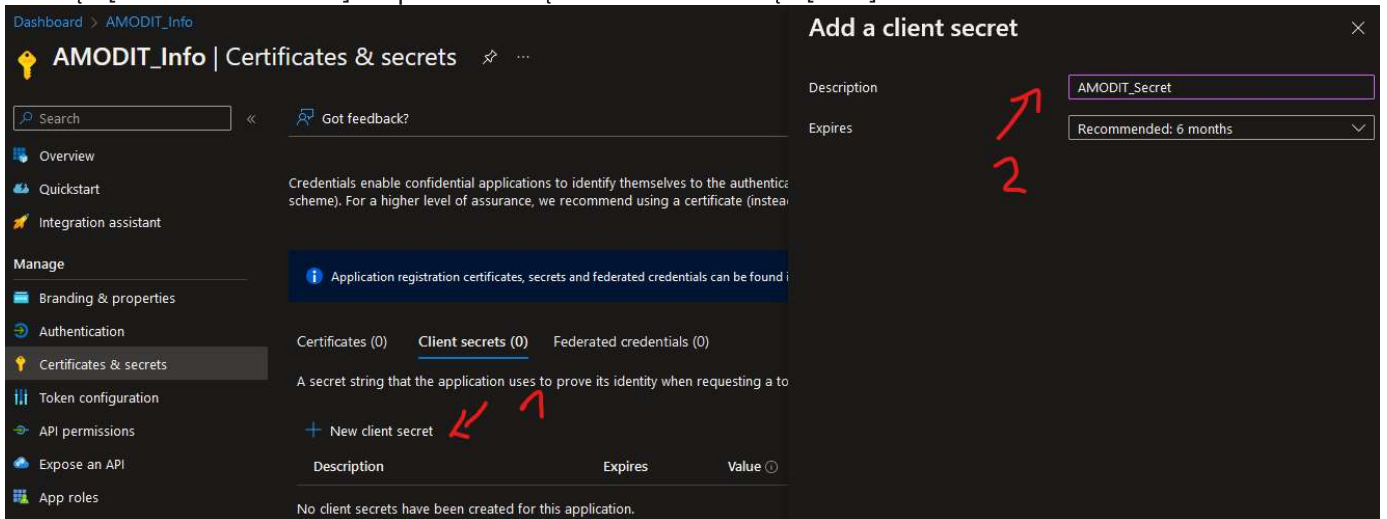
Dashboard > AMODIT_Info

AMODIT_Info | Certificates & secrets

Search

Overview

Quickstart

Integration assistant

Manage

Branding & properties

Authentication

Certificates & secrets

Token configuration

API permissions

Expose an API

App roles

Got feedback?

Credentials enable confidential applications to identify themselves to the authentica scheme). For a higher level of assurance, we recommend using a certificate (insteac

Application registration certificates, secrets and federated credentials can be found i

Certificates (0) Client secrets (0) Federated credentials (0)

A secret string that the application uses to prove its identity when requesting a to

1

New client secret

| Description | Expires | Value |
|---|---|---|
| No client secrets have been created for this application. | | |

Add a client secret

Description AMODIT_Secret

Expires Recommended: 6 months

2